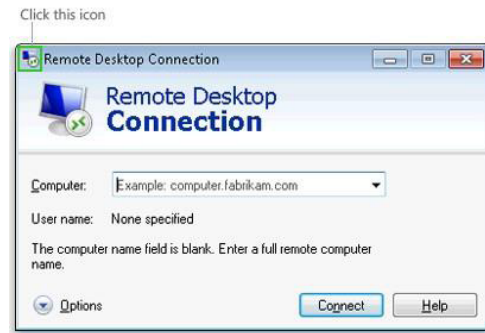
Click this icon

Remote Desktop Connection

Remote Desktop
Connection

Computer: Example: computer.fabrikam.com

User name: None specified

The computer name field is blank. Enter a full remote computer name.

Options

Connect

Help